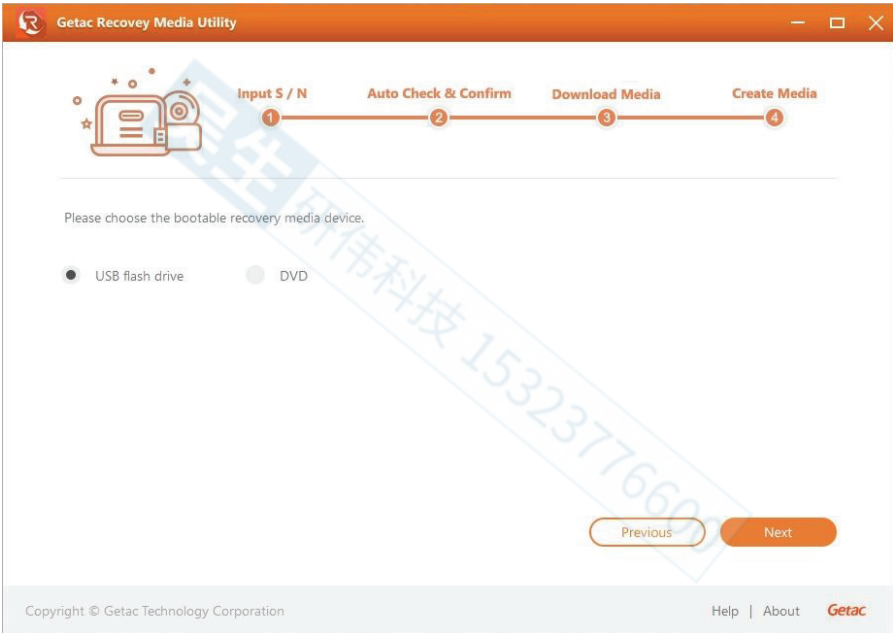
Getac Recovey Media Utility

Input S / N
1
Auto Check & Confirm
2
Download Media
3
Create Media
4

Please choose the bootable recovery media device.

USB flash drive
DVD

Previous
Next

Copyright © Getac Technology Corporation
Help | About
Getac

研伟科技 15323776607